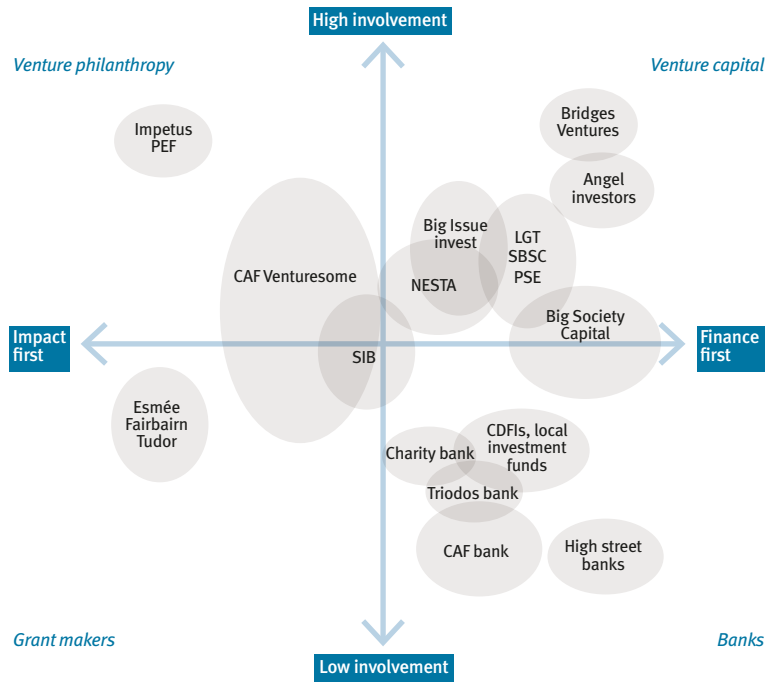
High involvement

Venture philanthropy

Venture capital

Impetus PEF

Bridges Ventures

Angel investors

CAF Venturesome

Big Issue invest

LGT SBSC PSE

NESTA

Big Society Capital

Impact first

Finance first

SIB

Esmée Fairbairn Tudor

CDFIs, local investment funds

Charity bank

Triodos bank

CAF bank

High street banks

Grant makers

Banks

Low involvement